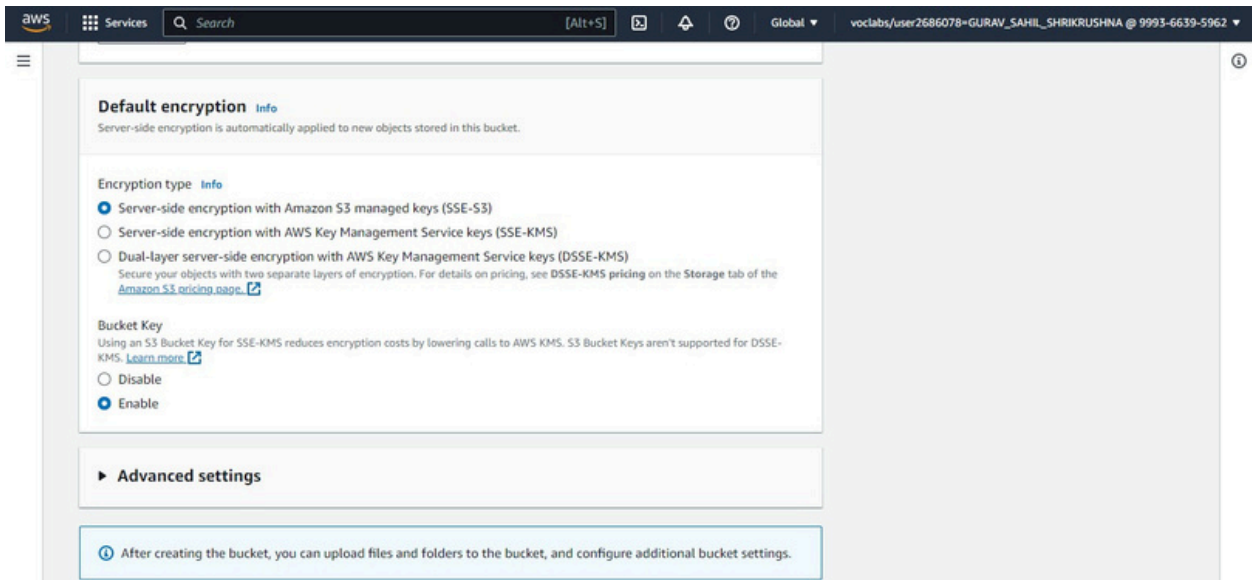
aws Services Search [Alt+S] Global ▼ voclabs/user2686078=GURAV_SAHIL_SHRIKRUSHNA @ 9993-6639-5962 ▼

Default encryption Info
Server-side encryption is automatically applied to new objects stored in this bucket.

Encryption type Info
Server-side encryption with Amazon S3 managed keys (SSE-S3)
Server-side encryption with AWS Key Management Service keys (SSE-KMS)
Dual-layer server-side encryption with AWS Key Management Service keys (DSSE-KMS)
Secure your objects with two separate layers of encryption. For details on pricing, see DSSE-KMS pricing on the Storage tab of the Amazon S3 pricing page.

Bucket Key
Using an S3 Bucket Key for SSE-KMS reduces encryption costs by lowering calls to AWS KMS. S3 Bucket Keys aren't supported for DSSE-KMS. Learn more
Disable
Enable

▶ Advanced settings

After creating the bucket, you can upload files and folders to the bucket, and configure additional bucket settings.